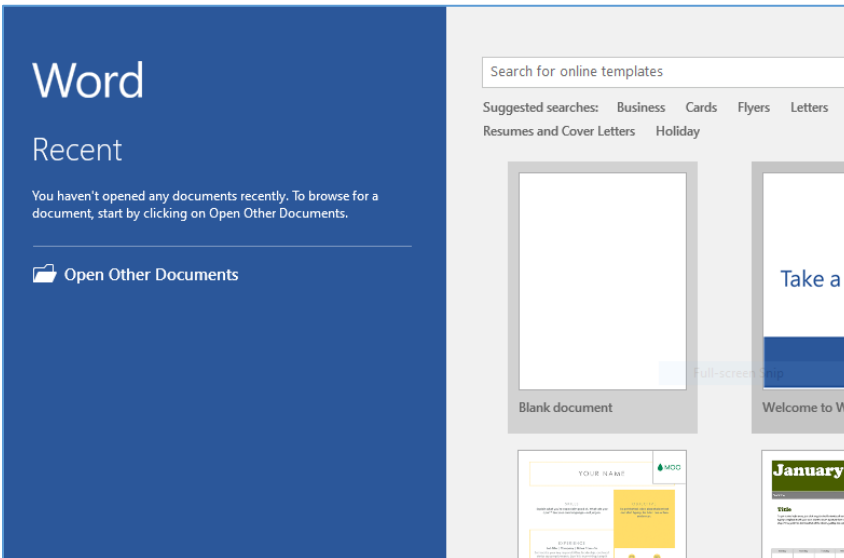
Word

Recent

You haven't opened any documents recently. To browse for a document, start by clicking on Open Other Documents.

Open Other Documents

Search for online templates

Suggested searches: Business Cards Flyers Letters

Resumes and Cover Letters Holiday

Blank document

Take a

Full-screen Snip

Welcome to W

YOUR NAME

MOO

January

Title